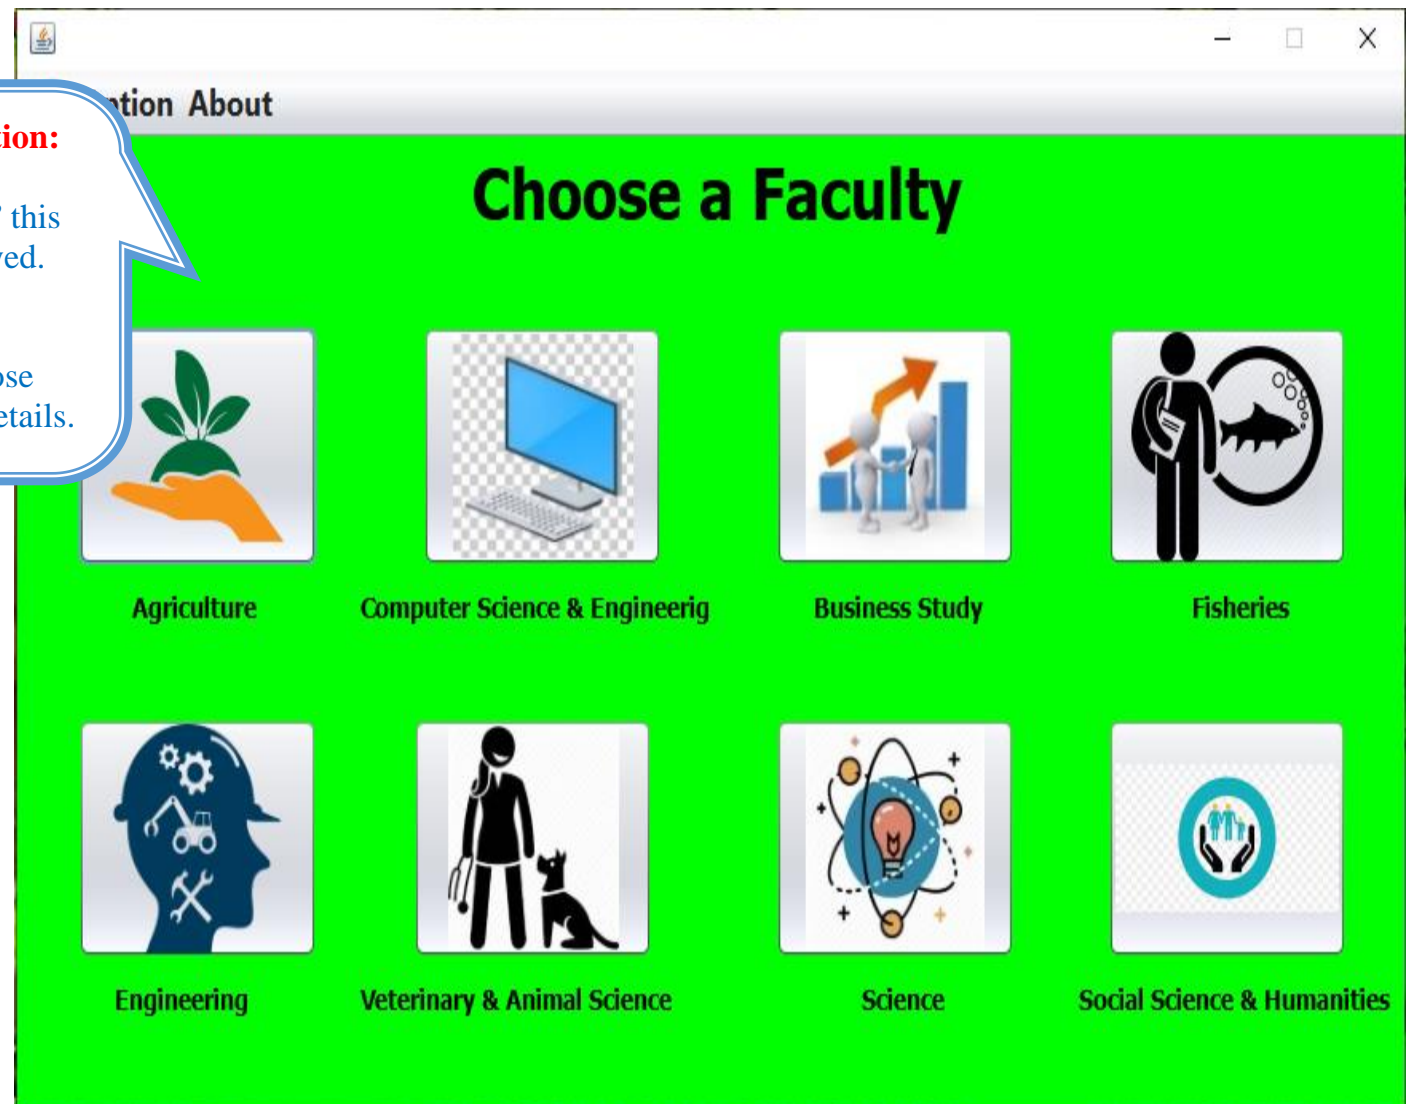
ion:

this
ed.

se
etails.

tion About

Choose a Faculty

Agriculture

Computer Science & Engineerig

Business Study

Fisheries

Engineering

Veterinary & Animal Science

Science

Social Science & Humanities